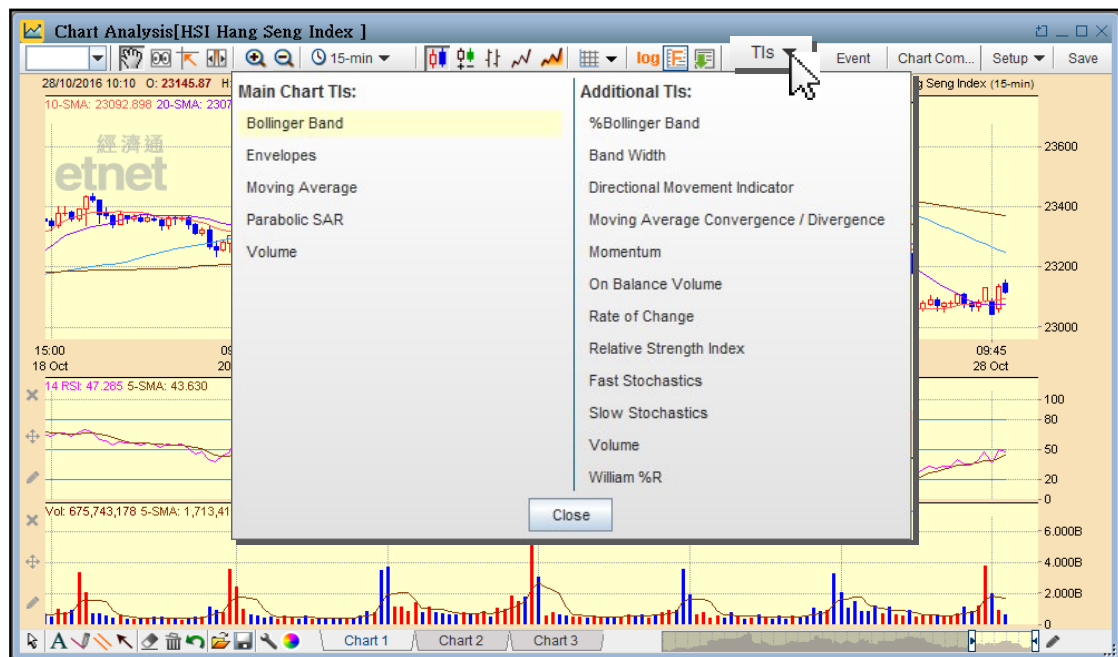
Chart Analysis[HSI Hang Seng Index ]

15-min log TIs Event Chart Com... Setup Save

28/10/2016 10:10 O: 23145.87 H

10-SMA: 23092.898 20-SMA: 2307

經濟通 etnet

g Seng Index (15-min)

23600
23400
23200
23000

15:00 18 Oct
09 20
09:45 28 Oct

14 RSI: 47.285 5-SMA: 43.630

100
80
50
20
0

Vol: 675,743,178 5-SMA: 1,713,41

6.000B
4.000B
2.000B
0

Main Chart TIs:

Bollinger Band
Envelopes
Moving Average
Parabolic SAR
Volume

Additional TIs:

%Bollinger Band
Band Width
Directional Movement Indicator
Moving Average Convergence / Divergence
Momentum
On Balance Volume
Rate of Change
Relative Strength Index
Fast Stochastics
Slow Stochastics
Volume
William %R

Close

Chart 1 Chart 2 Chart 3